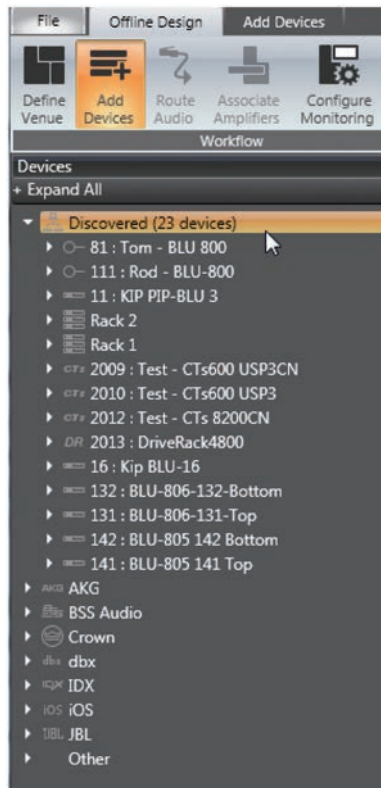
File
Offline Design
Add Devices

Define Venue
Add Devices
Route Audio
Associate Amplifiers
Configure Monitoring
Workflow

Devices
+ Expand All

Discovered (23 devices)
81 : Tom - BLU 800
111 : Rod - BLU-800
11 : KIP PIP-BLU 3
Rack 2
Rack 1
2009 : Test - CTs600 USP3CN
2010 : Test - CTs600 USP3
2012 : Test - CTs 8200CN
2013 : DriveRack4800
16 : Kip BLU-16
132 : BLU-806-132-Bottom
131 : BLU-806-131-Top
142 : BLU-805 142 Bottom
141 : BLU-805 141 Top
AKG
BSS Audio
Crown
dbx
IDX
iOS
JBL
Other